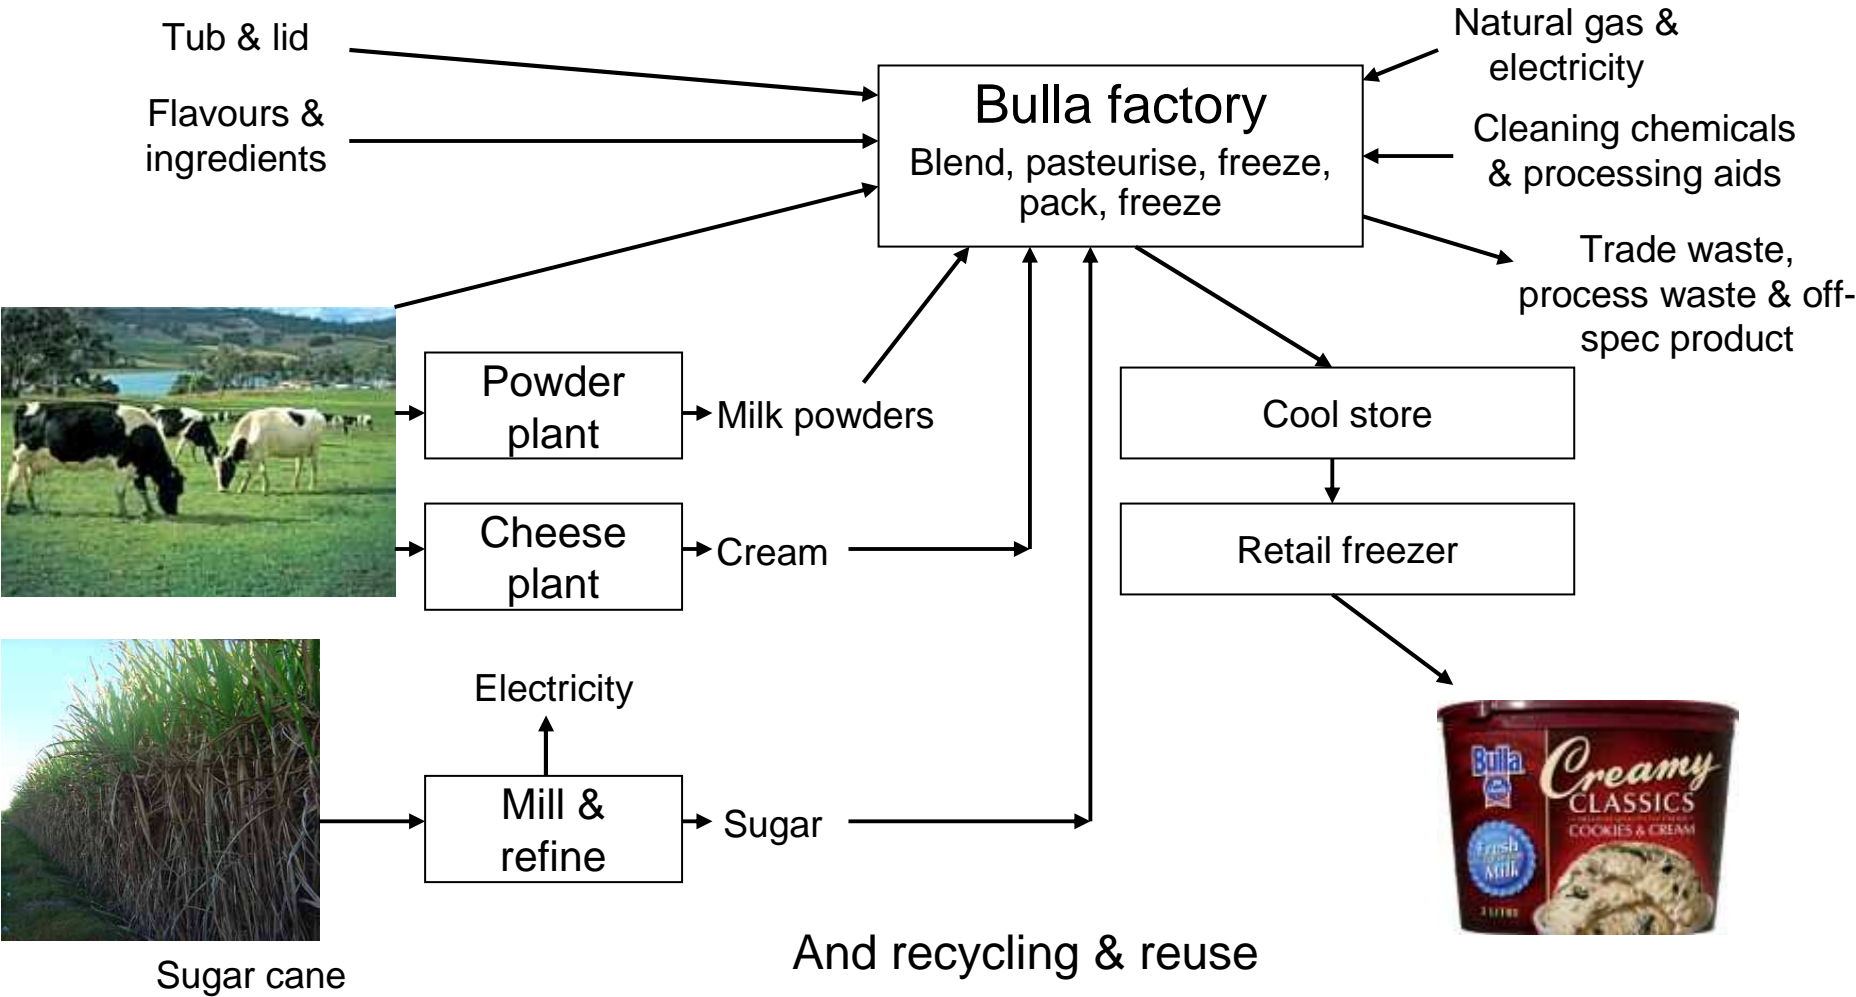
Tub & lid

Flavours & ingredients

Natural gas & electricity

Bulla factory

Blend, pasteurise, freeze, pack, freeze

Cleaning chemicals & processing aids

Trade waste, process waste & off-spec product

Powder plant

Milk powders

Cool store

Cheese plant

Cream

Retail freezer

Electricity

Mill & refine

Sugar

Bulla

Creamy CLASSICS

COOKIES & CREAM

Fresh Milk

Sugar cane

And recycling & reuse